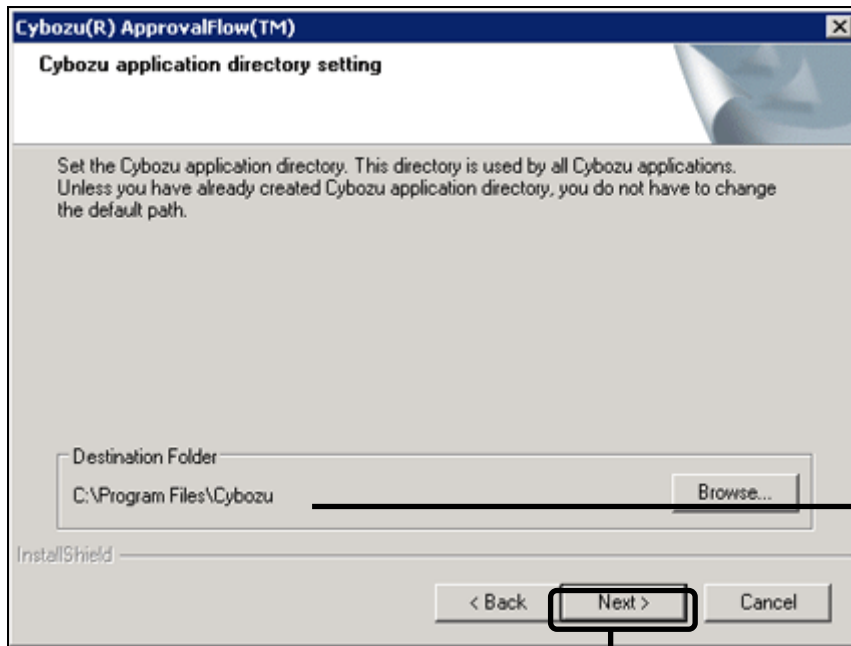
Cybozu(R) ApprovalFlow(TM)

Cybozu application directory setting

Set the Cybozu application directory. This directory is used by all Cybozu applications. Unless you have already created Cybozu application directory, you do not have to change the default path.

Destination Folder

C:\Program Files\Cybozu

Browse...

InstallShield

< Back

Next >

Cancel